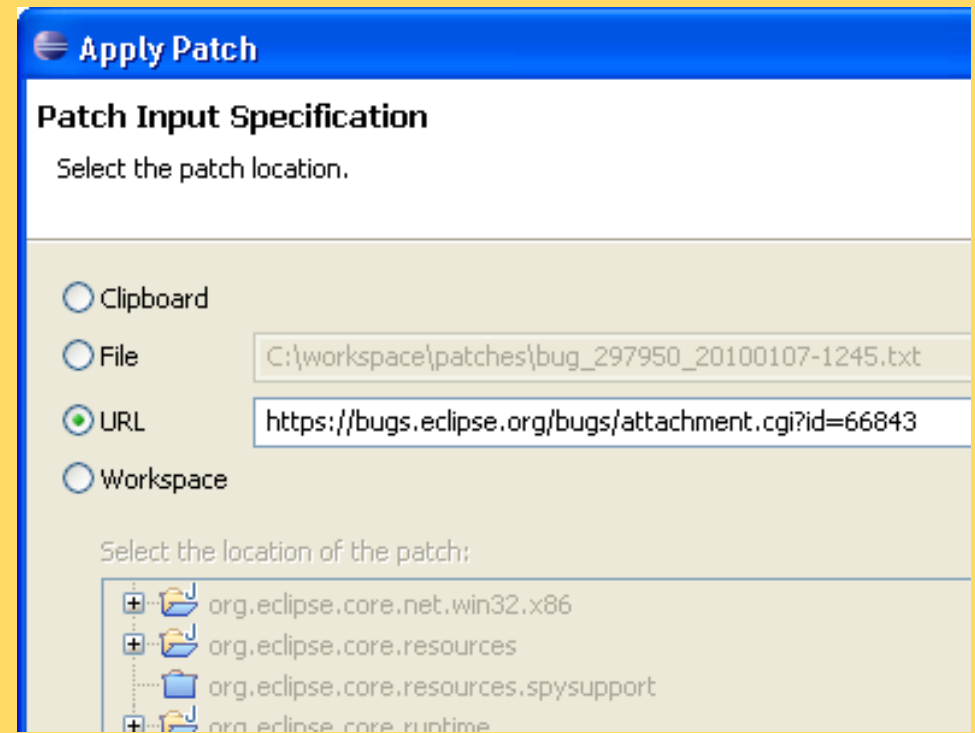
Apply Patch

Patch Input Specification

Select the patch location.

Clipboard

File C:\workspace\patches\bug_297950_20100107-1245.txt

URL https://bugs.eclipse.org/bugs/attachment.cgi?id=66843

Workspace

Select the location of the patch:

org.eclipse.core.net.win32.x86
org.eclipse.core.resources
org.eclipse.core.resources.spysupport
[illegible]